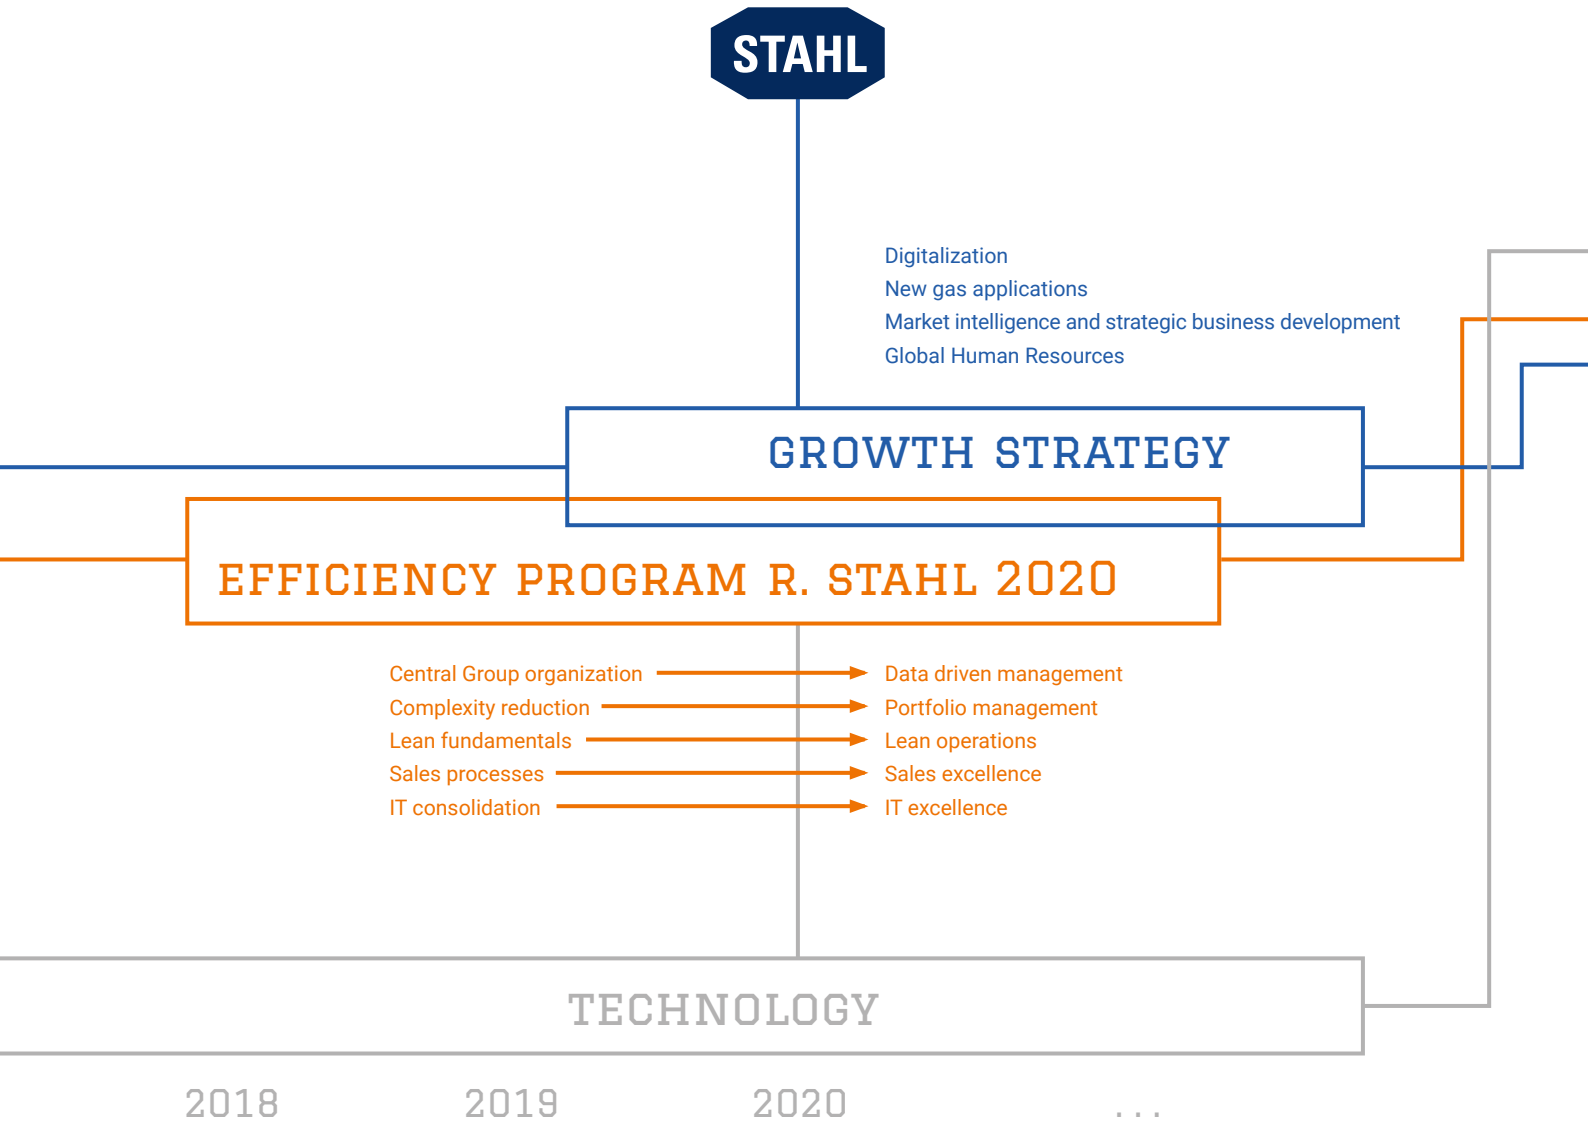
STAHL

Digitalization
New gas applications
Market intelligence and strategic business development
Global Human Resources

GROWTH STRATEGY

EFFICIENCY PROGRAM R. STAHL 2020

Central Group organization → Data driven management
Complexity reduction → Portfolio management
Lean fundamentals → Lean operations
Sales processes → Sales excellence
IT consolidation → IT excellence

TECHNOLOGY

2018 2019 2020 ...